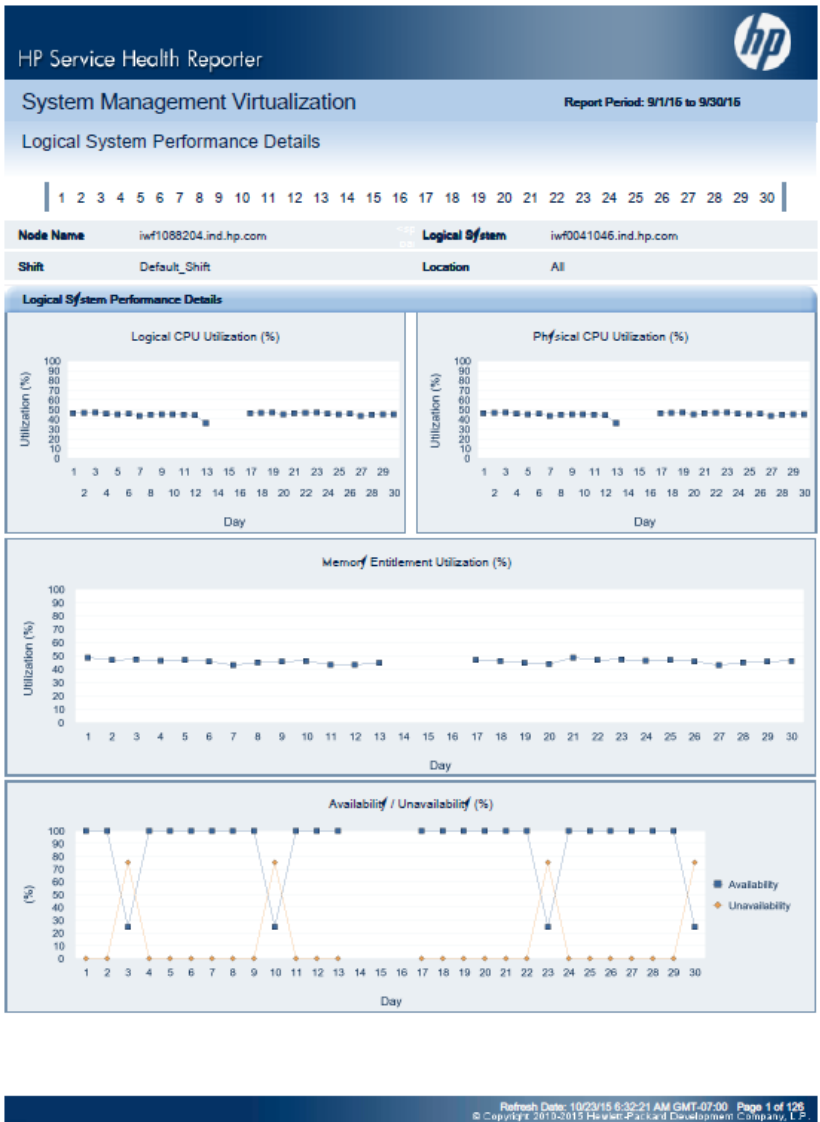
HP Service Health Reporter

hp

System Management Virtualization

Report Period: 9/1/15 to 9/30/15

Logical System Performance Details

1 2 3 4 5 6 7 8 9 10 11 12 13 14 15 16 17 18 19 20 21 22 23 24 25 26 27 28 29 30

| Node Name | iwf1088204.ind.hp.com | Logical System | iwf0041046.ind.hp.com |
|---|---|---|---|
| Shift | Default_Shift | Location | All |

Logical System Performance Details

Logical CPU Utilization (%)

Utilization (%)

100 90 80 70 60 50 40 30 20 10 0

1 3 5 7 9 11 13 15 17 19 21 23 25 27 29
2 4 6 8 10 12 14 16 18 20 22 24 26 28 30

Day

Physical CPU Utilization (%)

Utilization (%)

100 90 80 70 60 50 40 30 20 10 0

1 3 5 7 9 11 13 15 17 19 21 23 25 27 29
2 4 6 8 10 12 14 16 18 20 22 24 26 28 30

Day

Memory Entitlement Utilization (%)

Utilization (%)

100 90 80 70 60 50 40 30 20 10 0

1 2 3 4 5 6 7 8 9 10 11 12 13 14 15 16 17 18 19 20 21 22 23 24 25 26 27 28 29 30

Day

Availability / Unavailability (%)

(%)

100 90 80 70 60 50 40 30 20 10 0

1 2 3 4 5 6 7 8 9 10 11 12 13 14 15 16 17 18 19 20 21 22 23 24 25 26 27 28 29 30

Day

Availability
Unavailability

Refresh Date: 10/23/15 6:32:21 AM GMT-07:00 Page 1 of 126
© Copyright 2010-2015 Hewlett-Packard Development Company, L.P.